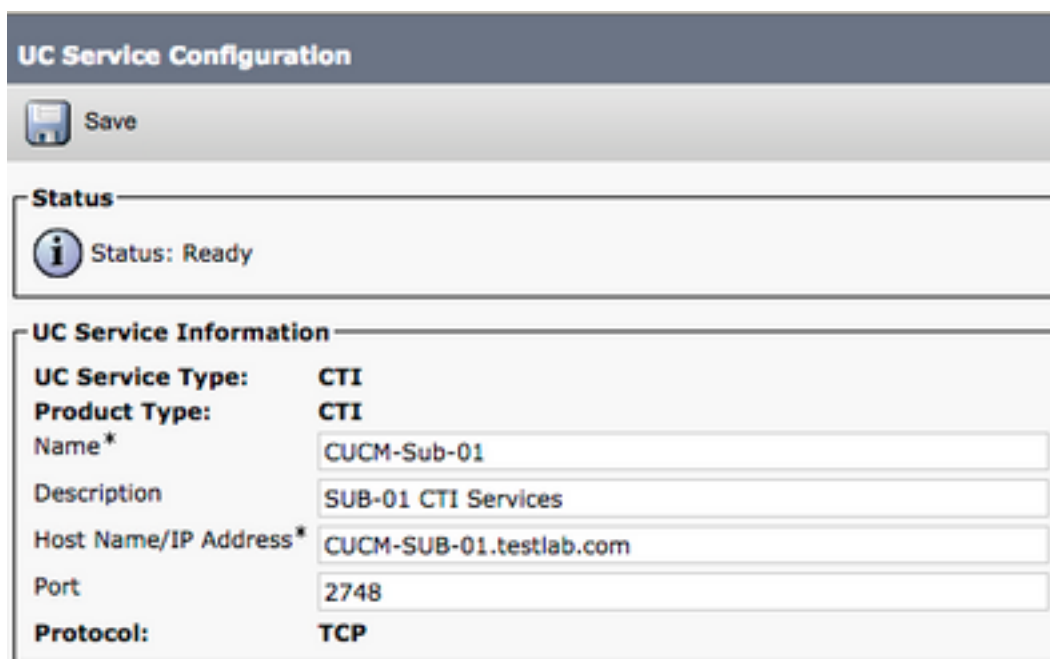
UC Service Configuration

Save

Status

Status: Ready

UC Service Information

| | |
|---|---|
| UC Service Type: | CTI |
| Product Type: | CTI |
| Name* | CUCM-Sub-01 |
| Description | SUB-01 CTI Services |
| Host Name/IP Address* | CUCM-SUB-01.testlab.com |
| Port | 2748 |
| Protocol: | TCP |